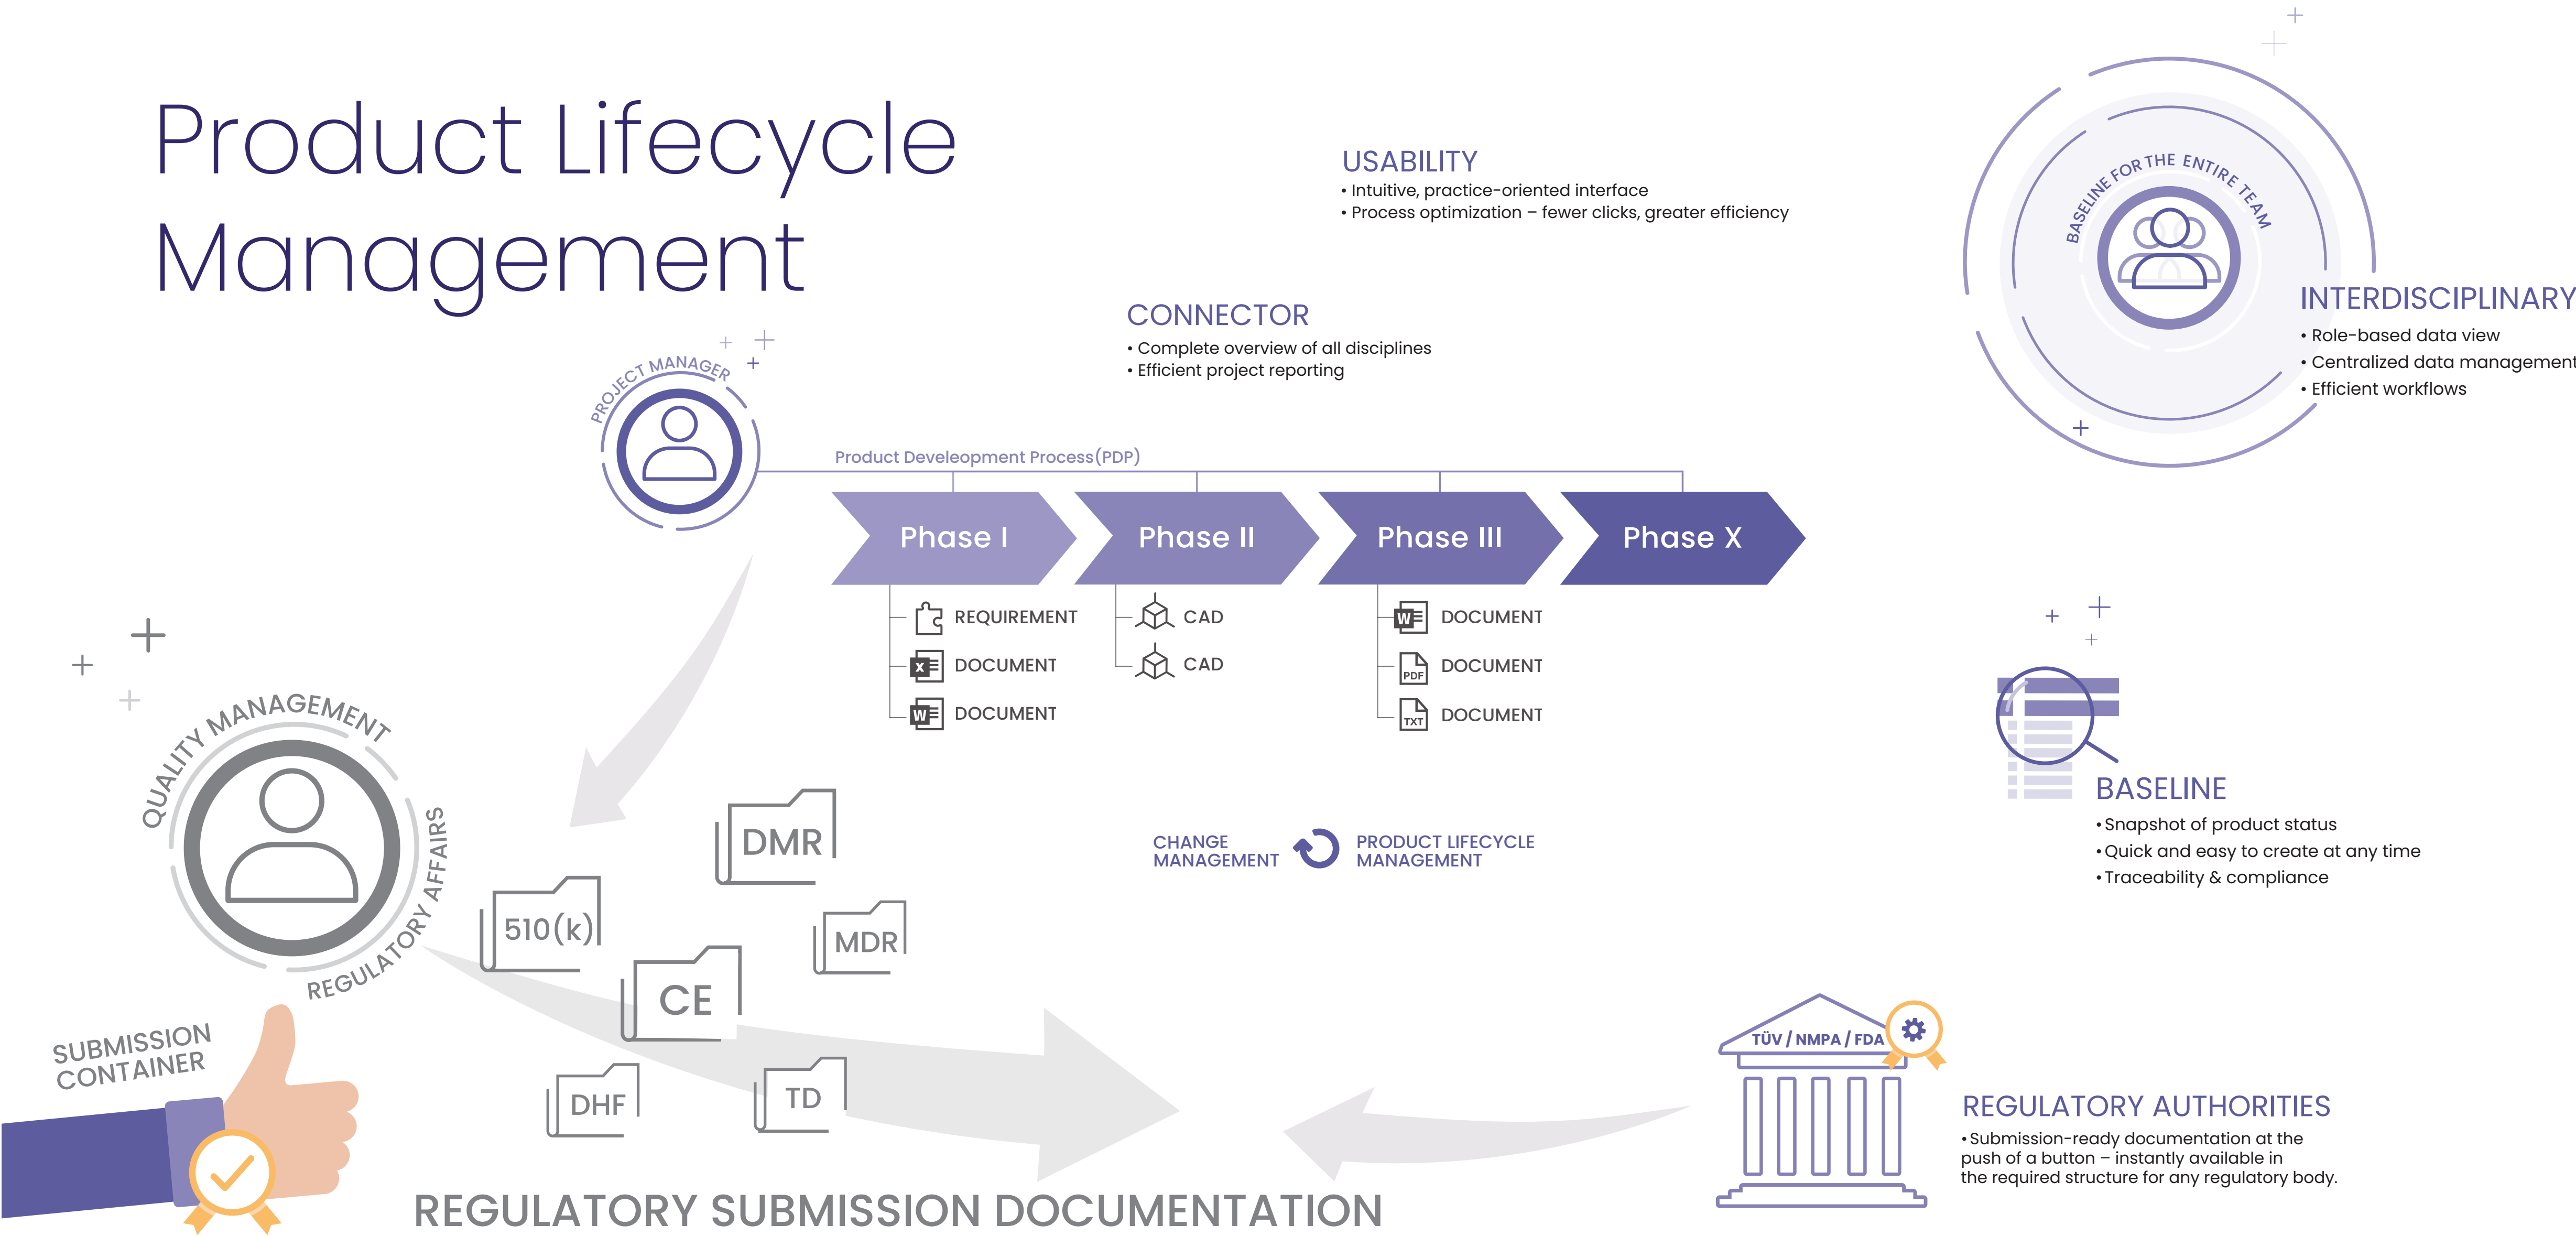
Product Lifecycle Management

USABILITY
• Intuitive, practice-oriented interface
• Process optimization – fewer clicks, greater efficiency

BASELINE FOR THE ENTIRE TEAM

INTERDISCIPLINARY
• Role-based data view
• Centralized data management
• Efficient workflows

CONNECTOR
• Complete overview of all disciplines
• Efficient project reporting

PROJECT MANAGER

Product Develeopment Process(PDP)

Phase I
Phase II
Phase III
Phase X

REQUIREMENT
DOCUMENT
DOCUMENT

CAD
CAD

DOCUMENT
DOCUMENT
DOCUMENT

BASELINE
• Snapshot of product status
• Quick and easy to create at any time
• Traceability & compliance

QUALITY MANAGEMENT
REGULATORY AFFAIRS

DMR
510(k)
MDR
CE
DHF
TD

CHANGE MANAGEMENT
PRODUCT LIFECYCLE MANAGEMENT

SUBMISSION CONTAINER

TÜV / NMPA / FDA

REGULATORY AUTHORITIES
• Submission-ready documentation at the push of a button – instantly available in the required structure for any regulatory body.

REGULATORY SUBMISSION DOCUMENTATION